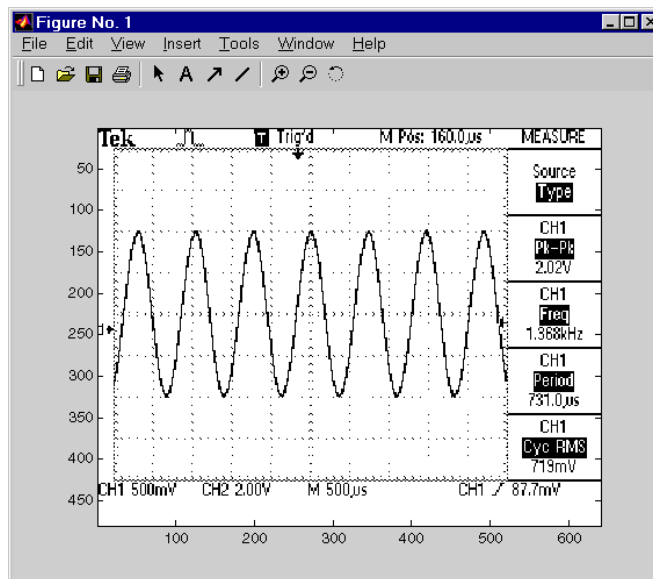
Figure No. 1

File Edit View Insert Tools Window Help

Tek T Trig'd M Pos: 160.0us MEASURE

Source
Type

CH1
Pk-Pk
2.02V

CH1
Freq
1.368kHz

CH1
Period
731.0us

CH1
Cyc RMS
719mV

CH1 500mV CH2 2.00V M 500us CH1 ⁄ 87.7mV

50
100
150
200
250
300
350
400
450

100 200 300 400 500 600